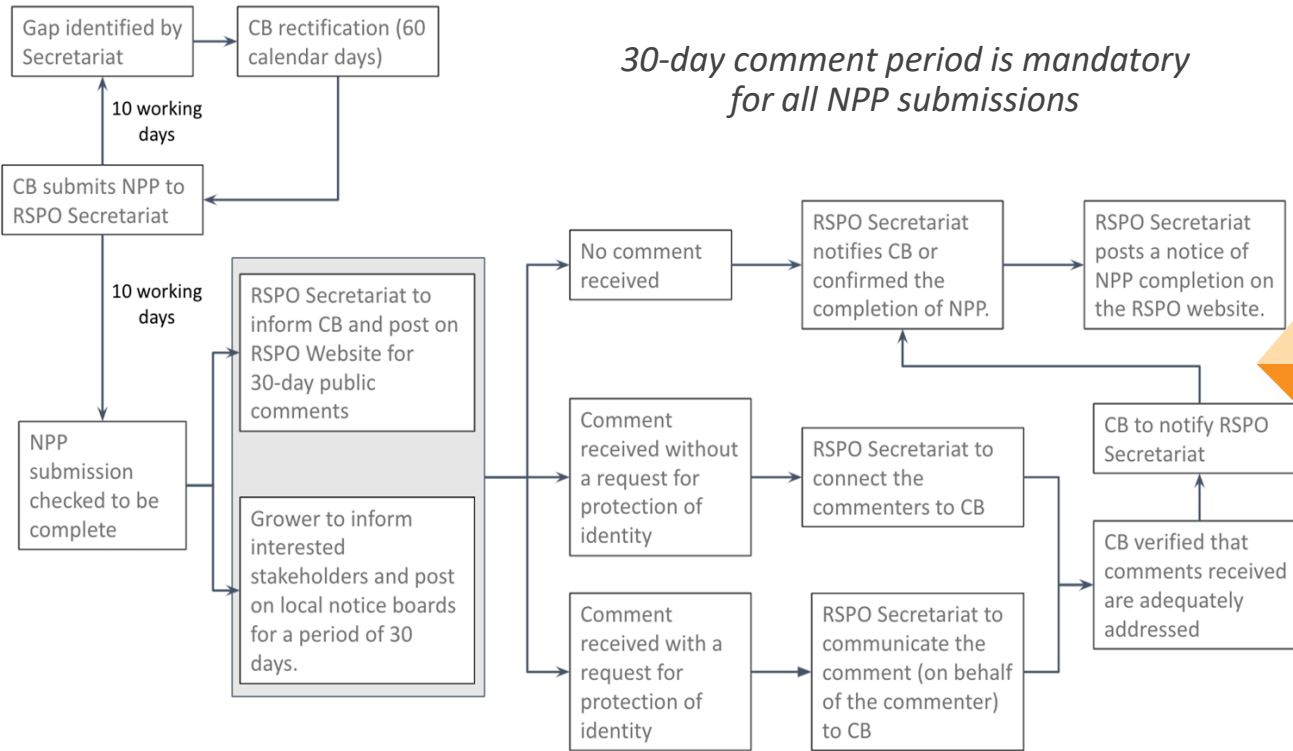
Gap identified by Secretariat

CB rectification (60 calendar days)

30-day comment period is mandatory for all NPP submissions

10 working days

CB submits NPP to RSPO Secretariat

10 working days

NPP submission checked to be complete

RSPO Secretariat to inform CB and post on RSPO Website for 30-day public comments

Grower to inform interested stakeholders and post on local notice boards for a period of 30 days.

No comment received

RSPO Secretariat notifies CB or confirmed the completion of NPP.

RSPO Secretariat posts a notice of NPP completion on the RSPO website.

Comment received without a request for protection of identity

RSPO Secretariat to connect the commenters to CB

CB to notify RSPO Secretariat

CB verified that comments received are adequately addressed

Comment received with a request for protection of identity

RSPO Secretariat to communicate the comment (on behalf of the commenter) to CB